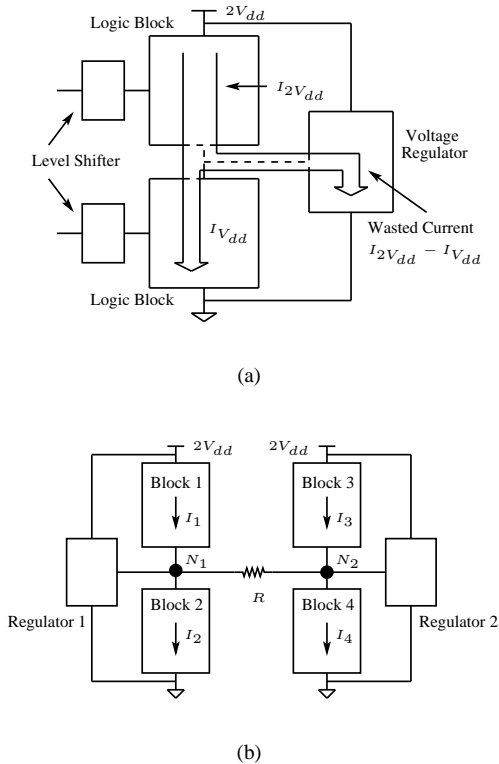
Logic Block
$2V_{dd}$
$I_{2V_{dd}}$
Voltage Regulator
Level Shifter
$I_{V_{dd}}$
Wasted Current
$I_{2V_{dd}} - I_{V_{dd}}$
Logic Block

(a)

$2V_{dd}$
$2V_{dd}$
Block 1
$I_1$
Block 3
$I_3$
$N_1$
$N_2$
$R$
Regulator 1
Block 2
$I_2$
Block 4
$I_4$
Regulator 2

(b)